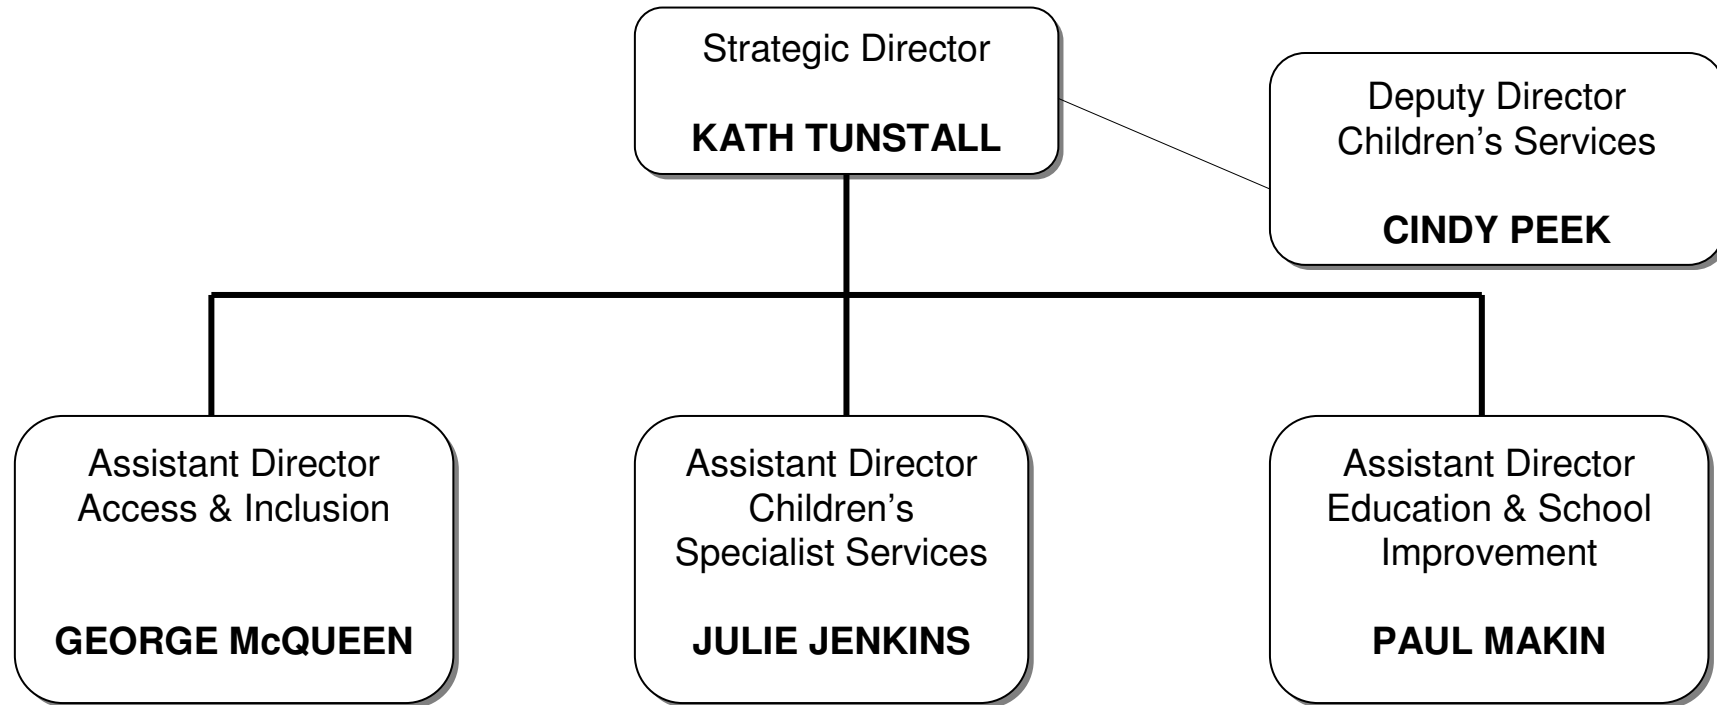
Strategic Director

KATH TUNSTALL

Deputy Director
Children's Services

CINDY PEEK

Assistant Director
Access & Inclusion

GEORGE McQUEEN

Assistant Director
Children's
Specialist Services

JULIE JENKINS

Assistant Director
Education & School
Improvement

PAUL MAKIN